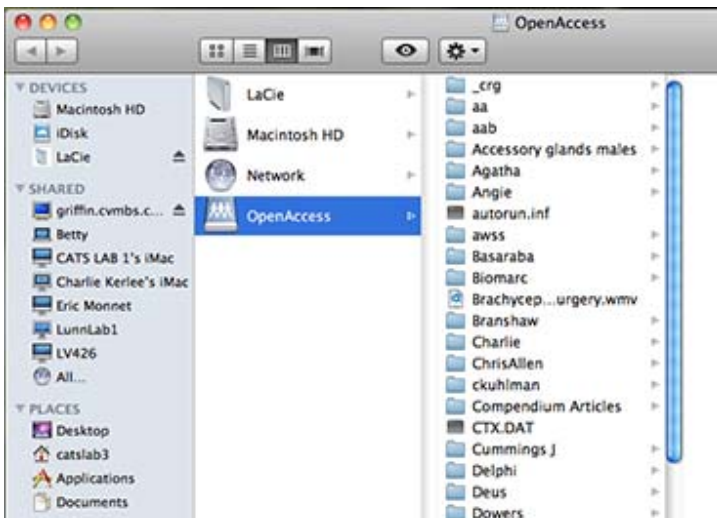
OpenAccess

DEVICES
Macintosh HD
iDisk
LaCie
SHARED
griffin.cvmbs.c...
Betty
CATS LAB 1's iMac
Charlie Kerlee's iMac
Eric Monnet
LunnLab1
LV426
All...
PLACES
Desktop
catslab3
Applications
Documents

LaCie
Macintosh HD
Network
OpenAccess

_crg
aa
aab
Accessory glands males
Agatha
Angie
autorun.inf
awss
Basaraba
Biomarc
Brachycep...urgery.wmv
Branshaw
Charlie
ChrisAllen
ckuhlman
Compendium Articles
CTX.DAT
Cummings J
Delphi
Deus
Dowers